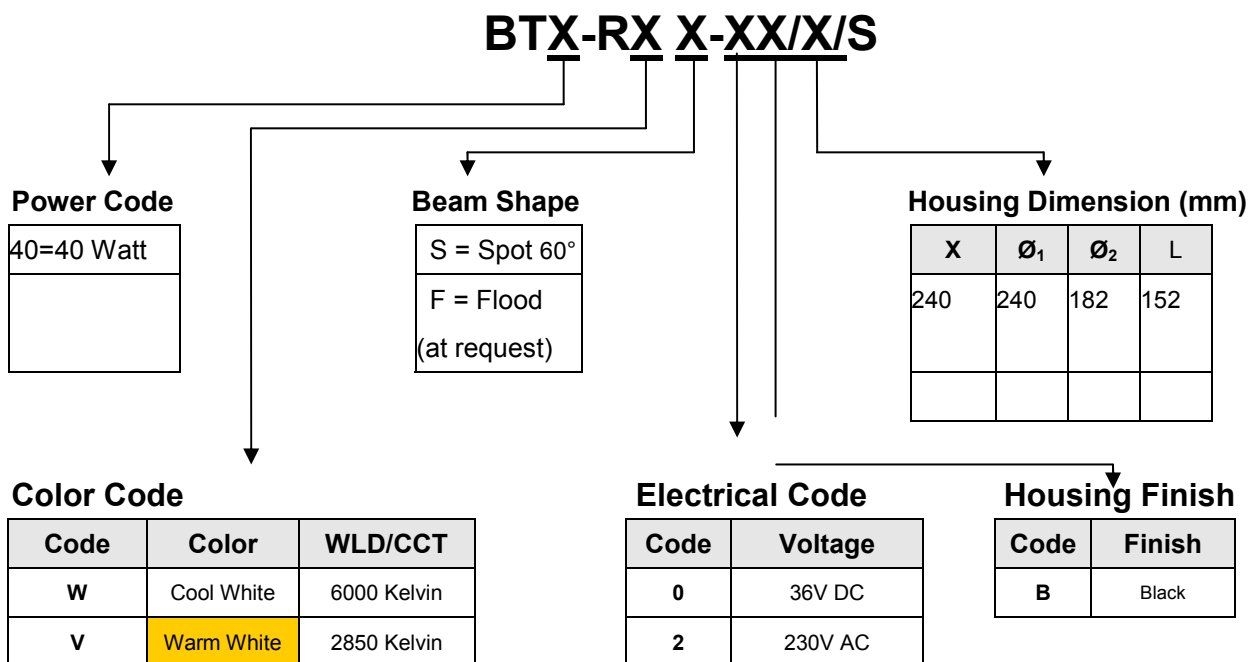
BTX-RX X-XX/X/S

Power Code

| 40=40 Watt |
|---|
| |

Beam Shape

S = Spot 60°
F = Flood
(at request)

Housing Dimension (mm)

| X | $Ø_1$ | $Ø_2$ | L |
|---|---|---|---|
| 240 | 240 | 182 | 152 |
| | | | |

Color Code

| Code | Color | WLD/CCT |
|---|---|---|
| W | Cool White | 6000 Kelvin |
| V | Warm White | 2850 Kelvin |

Electrical Code

| Code | Voltage |
|---|---|
| 0 | 36V DC |
| 2 | 230V AC |

Housing Finish

| Code | Finish |
|---|---|
| B | Black |